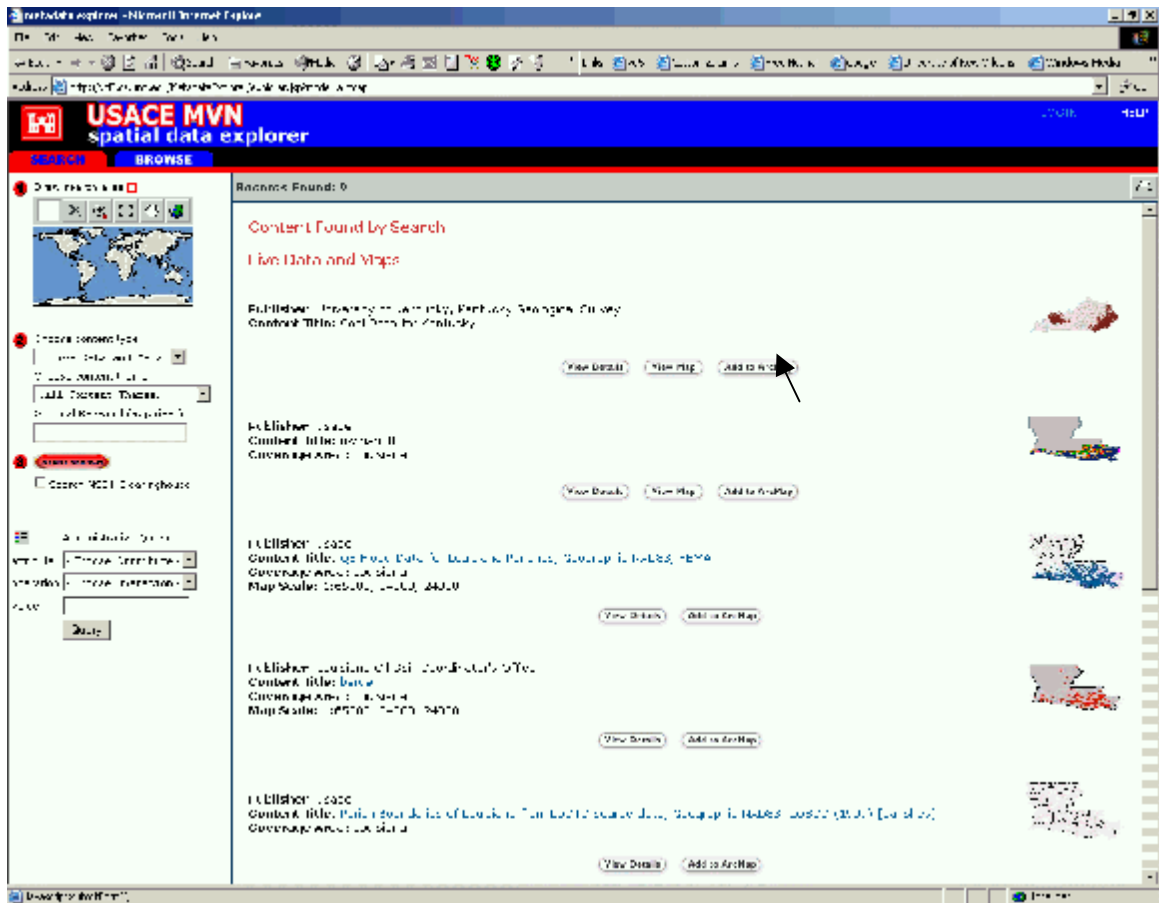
metadata explorer - Microsoft Internet Explorer

File Edit View Favorites Tools Help

Address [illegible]

USACE MVN
spatial data explorer

LOGIN HELP

SEARCH BROWSE

Draw Area on Map

Choose content type
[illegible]
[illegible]
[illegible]

Search

Search NSDI Clearinghouse

Records Found: 9

Content Found by Search

Live Data and Maps

Publisher: University of Kentucky, Kentucky Geological Survey
Content Title: Coal Data for Kentucky

View Details View Map Add to ArcMap

Publisher: USACE
Content Title: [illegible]
Coverage Area: Louisiana

View Details View Map Add to ArcMap

Publisher: USACE
Content Title: Q3 Flood Data for Louisiana Parishes, Geographic NAD83, FEMA
Coverage Area: Louisiana
Map Scale: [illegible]

View Details Add to ArcMap

Publisher: Louisiana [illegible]
Content Title: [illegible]
Coverage Area: Louisiana
Map Scale: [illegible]

View Details Add to ArcMap

Publisher: USACE
Content Title: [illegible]
Coverage Area: Louisiana

View Details Add to ArcMap

Query

Internet